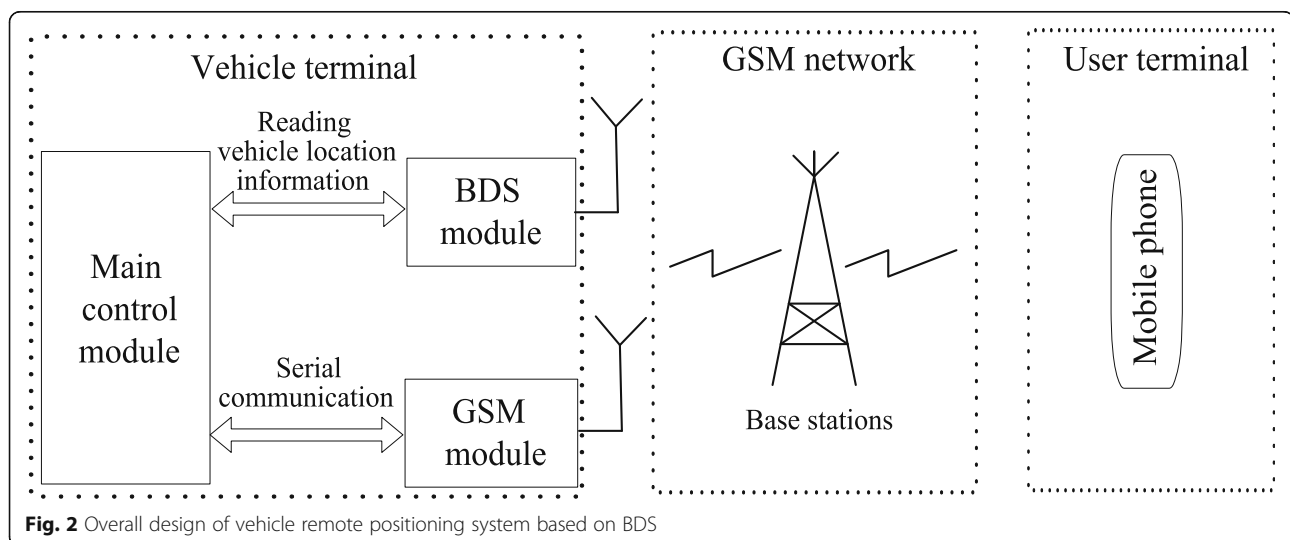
Vehicle terminal

Reading vehicle location information

BDS module

Main control module

Serial communication

GSM module

GSM network

Base stations

User terminal

Mobile phone

**Fig. 2** Overall design of vehicle remote positioning system based on BDS